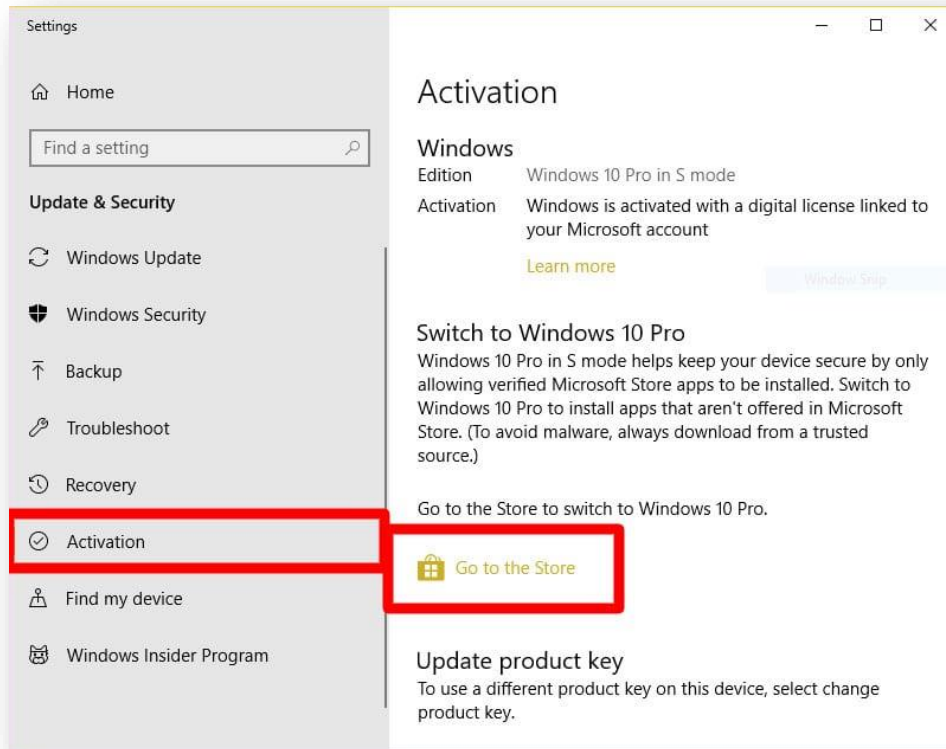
Settings

Home

Find a setting

Update & Security

Windows Update

Windows Security

Backup

Troubleshoot

Recovery

Activation

Find my device

Windows Insider Program

Activation

Windows

Edition Windows 10 Pro in S mode

Activation Windows is activated with a digital license linked to your Microsoft account

Learn more

Window Snip

Switch to Windows 10 Pro

Windows 10 Pro in S mode helps keep your device secure by only allowing verified Microsoft Store apps to be installed. Switch to Windows 10 Pro to install apps that aren't offered in Microsoft Store. (To avoid malware, always download from a trusted source.)

Go to the Store to switch to Windows 10 Pro.

Go to the Store

Update product key

To use a different product key on this device, select change product key.